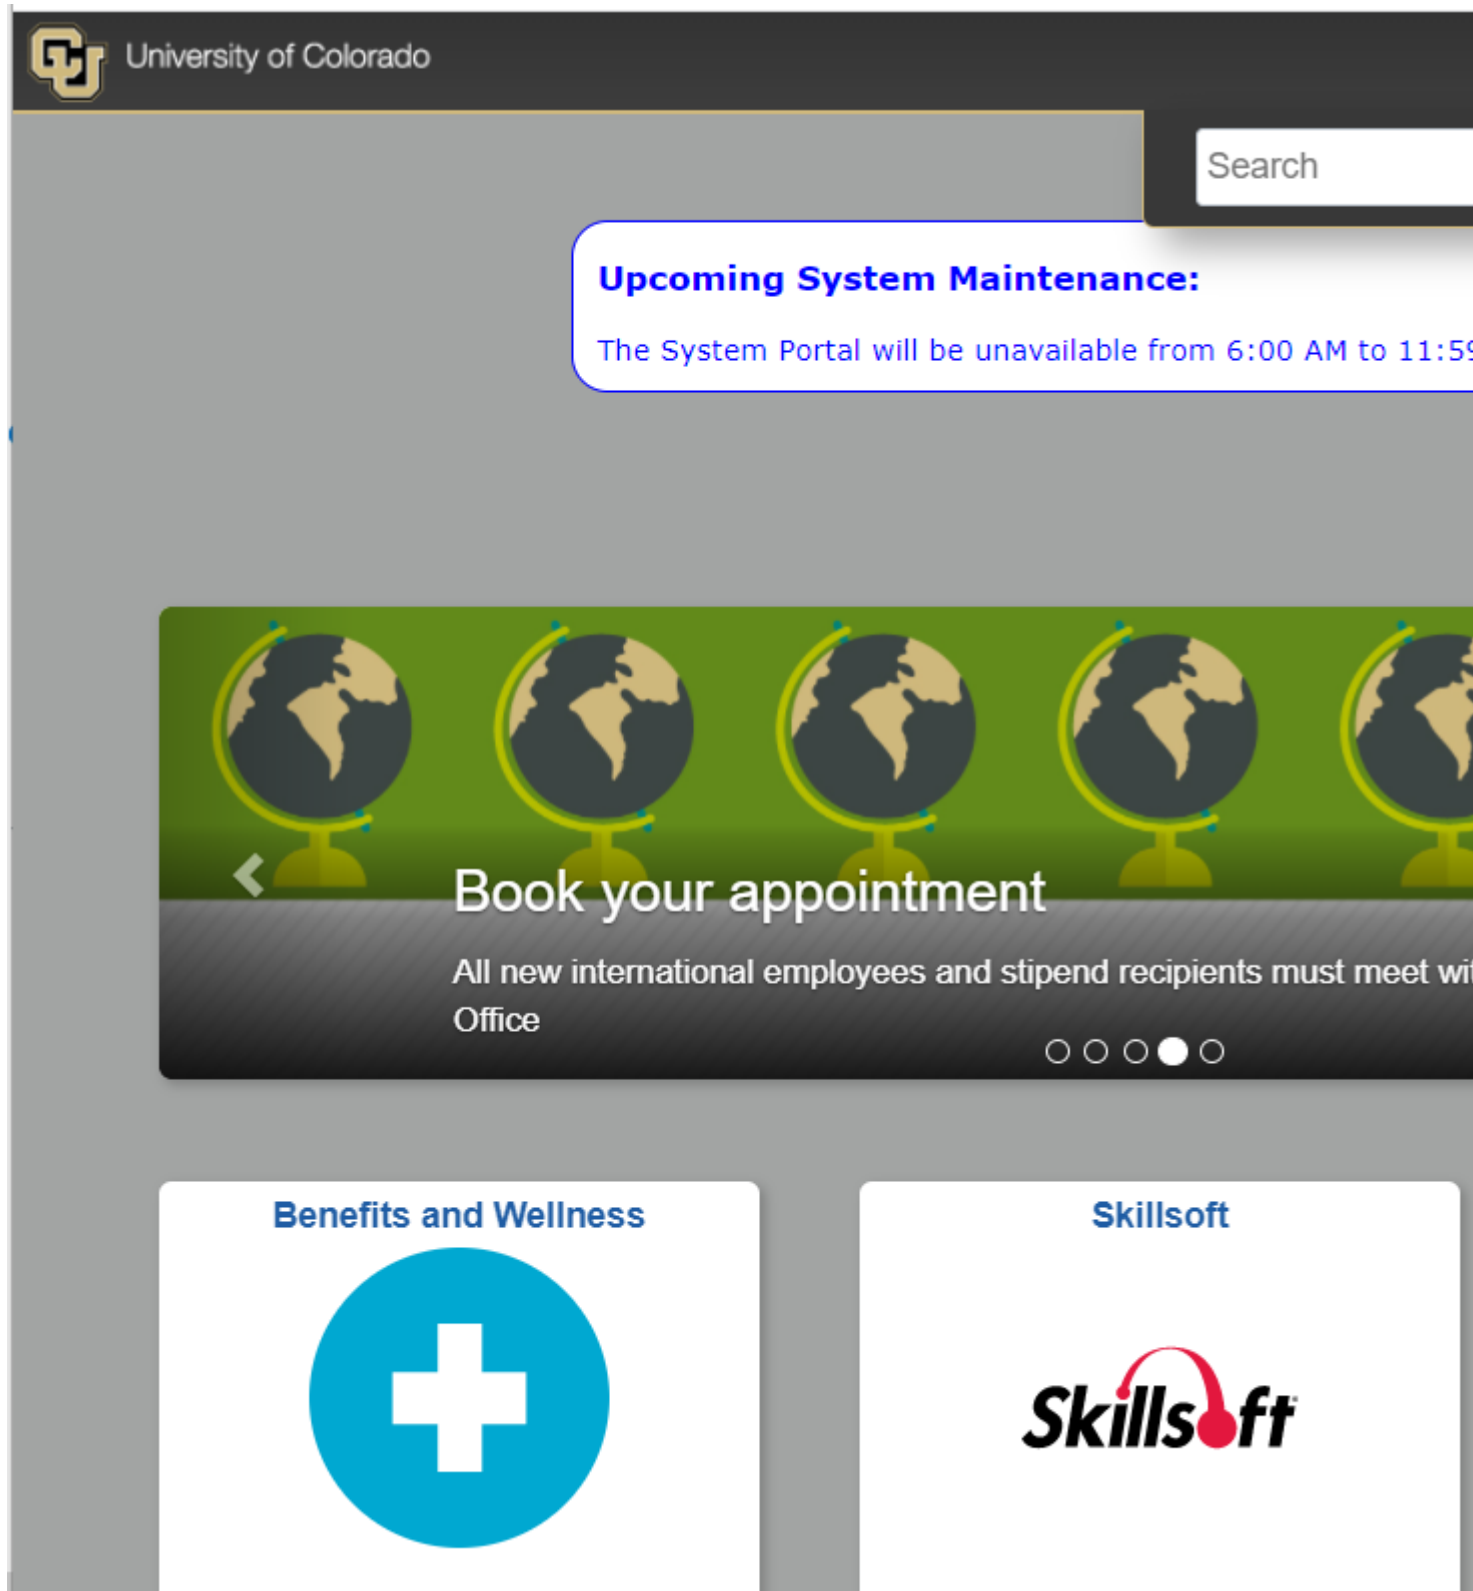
University of Colorado

Search

Upcoming System Maintenance:

The System Portal will be unavailable from 6:00 AM to 11:5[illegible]

Book your appointment

All new international employees and stipend recipients must meet wi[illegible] Office

Benefits and Wellness

Skillsoft

Skillsoft